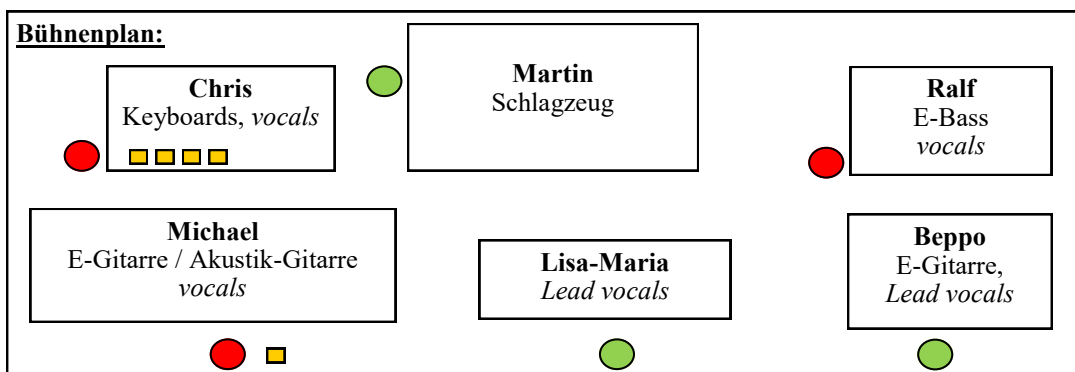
**Bühnenplan:**

**Chris**
Keyboards, *vocals*

**Martin**
Schlagzeug

**Ralf**
E-Bass
*vocals*

**Michael**
E-Gitarre / Akustik-Gitarre
*vocals*

**Lisa-Maria**
*Lead vocals*

**Beppo**
E-Gitarre,
*Lead vocals*